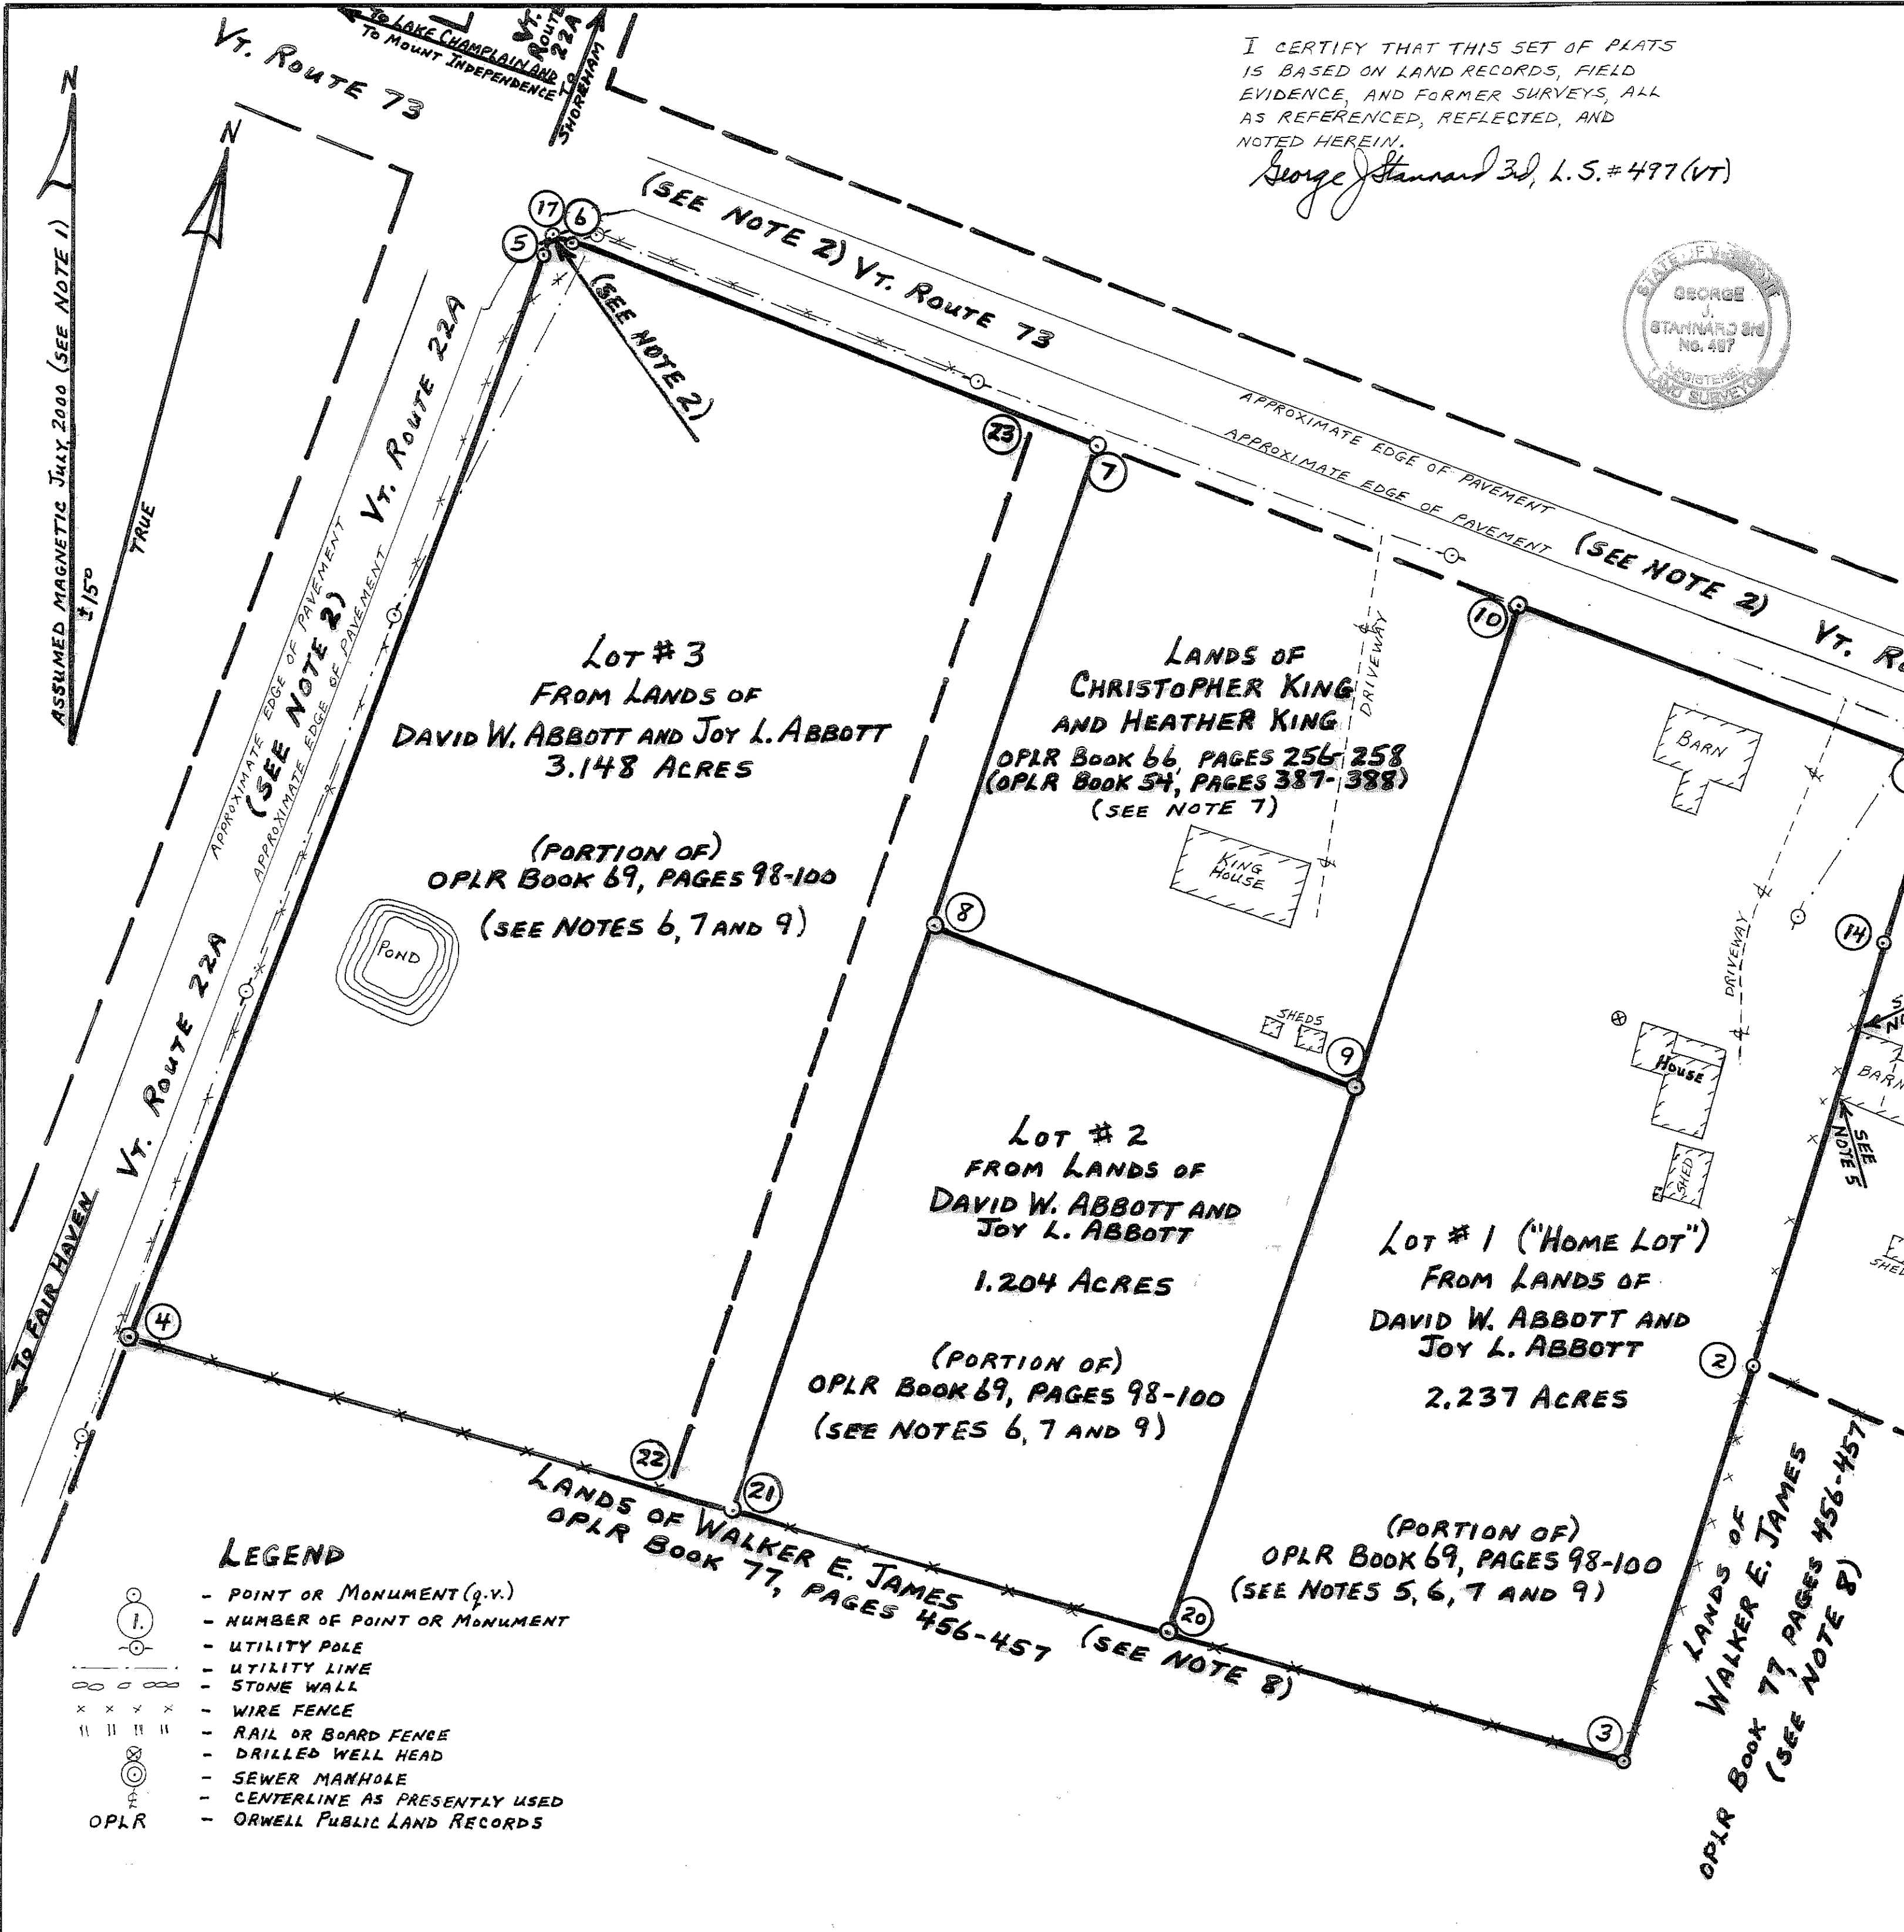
VT. ROUTE 73
TO LAKE CHAMPLAIN AND TO MOUNT INDEPENDENCE
VT. ROUTE 22A TO SHOREHAM

I CERTIFY THAT THIS SET OF PLATS IS BASED ON LAND RECORDS, FIELD EVIDENCE, AND FORMER SURVEYS, ALL AS REFERENCED, REFLECTED, AND NOTED HEREIN.
George J Stannard 3d, L.S. #497 (VT)

STATE OF VERMONT GEORGE J. STANNARD 3rd No. 497 REGISTERED LAND SURVEYOR

N
ASSUMED MAGNETIC JULY 2000 (SEE NOTE 1)
$15^{\circ}$
TRUE
N

17 6 5
(SEE NOTE 2) VT. ROUTE 73
(SEE NOTE 2)
APPROXIMATE EDGE OF PAVEMENT
APPROXIMATE EDGE OF PAVEMENT
(SEE NOTE 2) VT. R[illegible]

APPROXIMATE EDGE OF PAVEMENT
(SEE NOTE 2)
APPROXIMATE EDGE OF PAVEMENT
VT. ROUTE 22A
VT. ROUTE 22A
TO FAIR HAVEN

23 7 10

LOT # 3
FROM LANDS OF
DAVID W. ABBOTT AND JOY L. ABBOTT
3.148 ACRES
(PORTION OF)
OPLR BOOK 69, PAGES 98-100
(SEE NOTES 6, 7 AND 9)

POND

LANDS OF
CHRISTOPHER KING
AND HEATHER KING
OPLR BOOK 66, PAGES 256-258
(OPLR BOOK 54, PAGES 387-388)
(SEE NOTE 7)
DRIVEWAY
KING HOUSE
SHEDS

8 9

BARN
DRIVEWAY
HOUSE
SHED
14
S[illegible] N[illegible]
BARN
SEE NOTE 5
SHE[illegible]

LOT # 2
FROM LANDS OF
DAVID W. ABBOTT AND
JOY L. ABBOTT
1.204 ACRES
(PORTION OF)
OPLR BOOK 69, PAGES 98-100
(SEE NOTES 6, 7 AND 9)

LOT # 1 ("HOME LOT")
FROM LANDS OF
DAVID W. ABBOTT AND
JOY L. ABBOTT
2.237 ACRES
(PORTION OF)
OPLR BOOK 69, PAGES 98-100
(SEE NOTES 5, 6, 7 AND 9)

4 22 21 20 3 2

LANDS OF WALKER E. JAMES
OPLR BOOK 77, PAGES 456-457
(SEE NOTE 8)

LANDS OF
WALKER E. JAMES
OPLR BOOK 77, PAGES 456-457
(SEE NOTE 8)

LEGEND
- POINT OR MONUMENT (q.v.)
1. - NUMBER OF POINT OR MONUMENT
- UTILITY POLE
- UTILITY LINE
- STONE WALL
- WIRE FENCE
- RAIL OR BOARD FENCE
- DRILLED WELL HEAD
- SEWER MANHOLE
- CENTERLINE AS PRESENTLY USED
OPLR - ORWELL PUBLIC LAND RECORDS